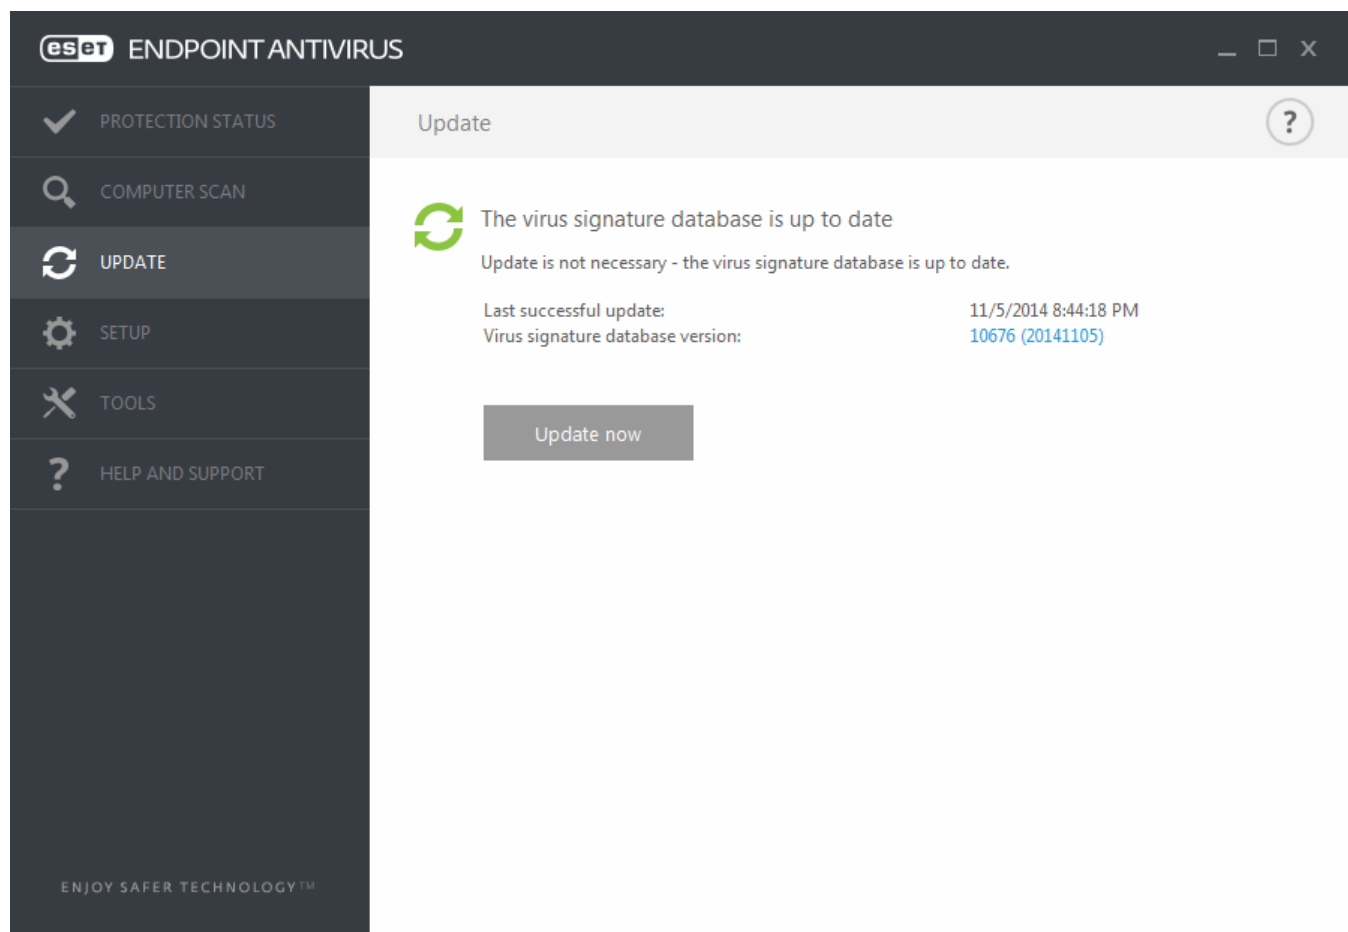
eset ENDPOINT ANTIVIRUS

PROTECTION STATUS
COMPUTER SCAN
UPDATE
SETUP
TOOLS
HELP AND SUPPORT

ENJOY SAFER TECHNOLOGY™

Update

?

The virus signature database is up to date

Update is not necessary - the virus signature database is up to date.

Last successful update: 11/5/2014 8:44:18 PM
Virus signature database version: 10676 (20141105)

Update now